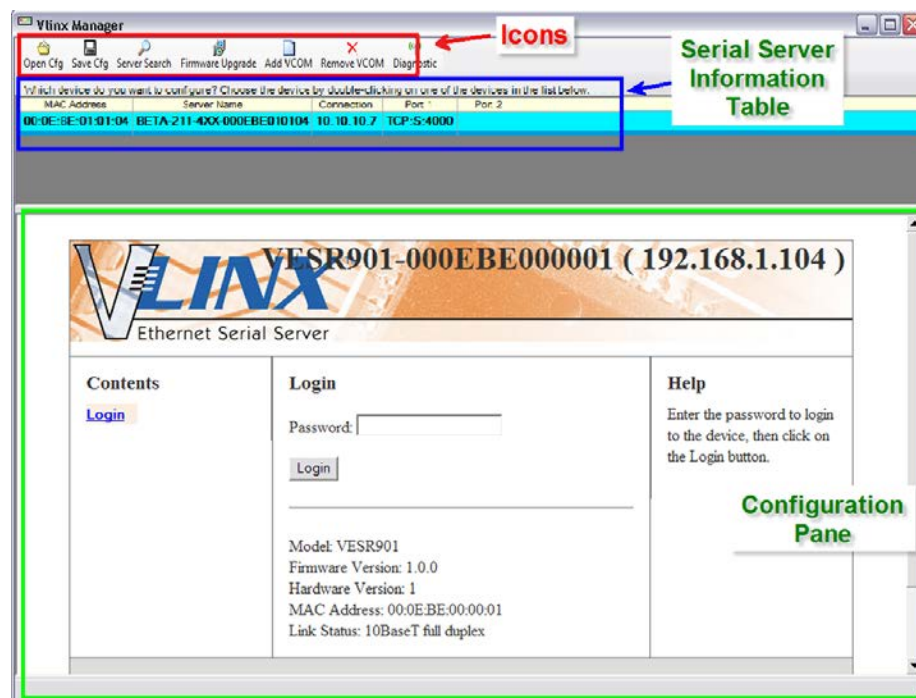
Vlinx Manager

Open Cfg Save Cfg Server Search Firmware Upgrade Add VCOM Remove VCOM Diagnostic

Icons

Serial Server Information Table

Which device do you want to configure? Choose the device by double-clicking on one of the devices in the list below.

| MAC Address | Server Name | Connection | Port 1 | Port 2 |
|---|---|---|---|---|
| 00:0E:BE:01:01:04 | BETA-211-4XX-000EBE010104 | 10.10.10.7 | TCP:S:4000 | |

VLINX Ethernet Serial Server

VESR901-000EBE000001 ( 192.168.1.104 )

Contents

Login

Login

Password:

Login

Model: VESR901
Firmware Version: 1.0.0
Hardware Version: 1
MAC Address: 00:0E:BE:00:00:01
Link Status: 10BaseT full duplex

Help

Enter the password to login to the device, then click on the Login button.

Configuration Pane